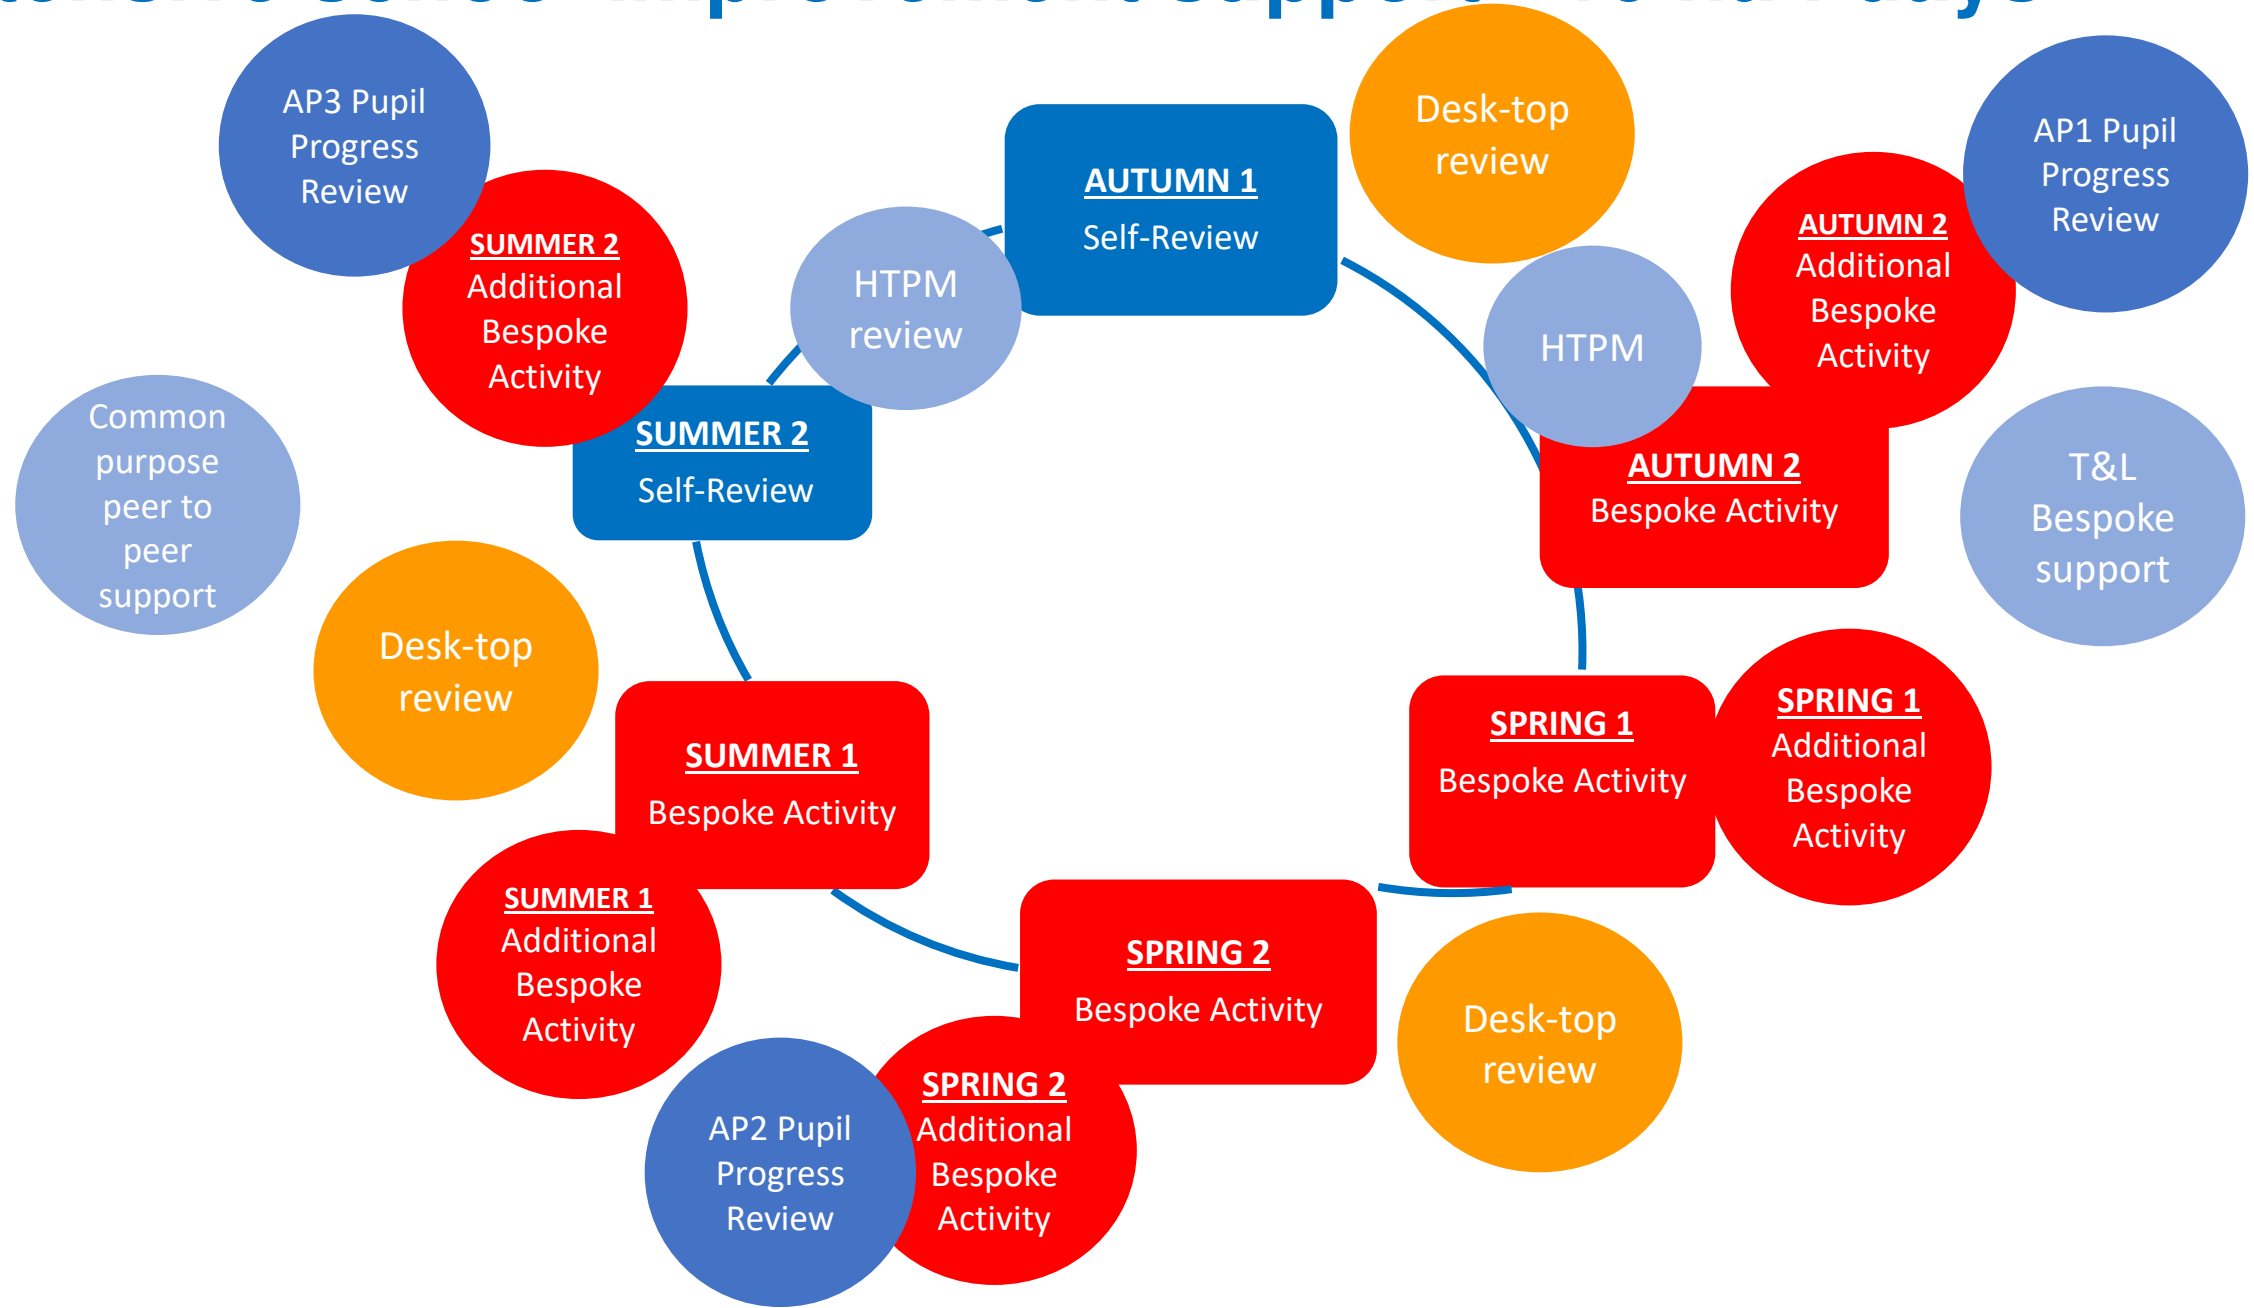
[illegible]

AUTUMN 1
Self-Review

Desk-top review

AP1 Pupil Progress Review

AUTUMN 2
Additional Bespoke Activity

HTPM

AUTUMN 2
Bespoke Activity

T&L Bespoke support

SPRING 1
Bespoke Activity

SPRING 1
Additional Bespoke Activity

Desk-top review

SPRING 2
Bespoke Activity

SPRING 2
Additional Bespoke Activity

AP2 Pupil Progress Review

SUMMER 1
Bespoke Activity

SUMMER 1
Additional Bespoke Activity

Desk-top review

Common purpose peer to peer support

SUMMER 2
Self-Review

HTPM review

SUMMER 2
Additional Bespoke Activity

AP3 Pupil Progress Review